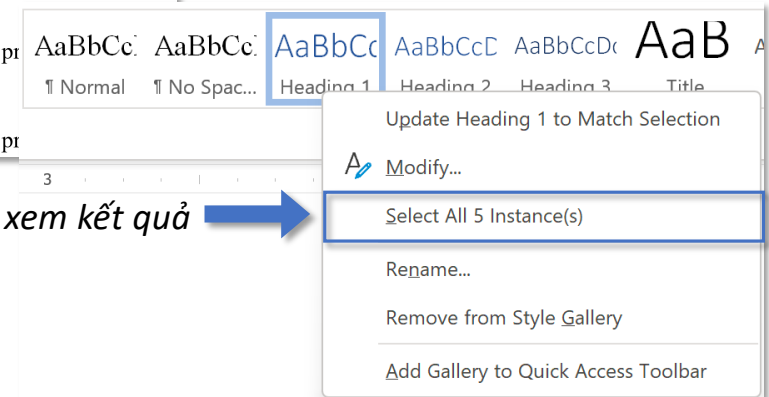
pr AaBbCcI AaBbCcI AaBbCc AaBbCcD AaBbCcDc AaB A

¶ Normal ¶ No Spac... Heading 1 Heading 2 Heading 3 Title

pr

3

xem kết quả

Update Heading 1 to Match Selection

Modify...

Select All 5 Instance(s)

Rename...

Remove from Style Gallery

Add Gallery to Quick Access Toolbar